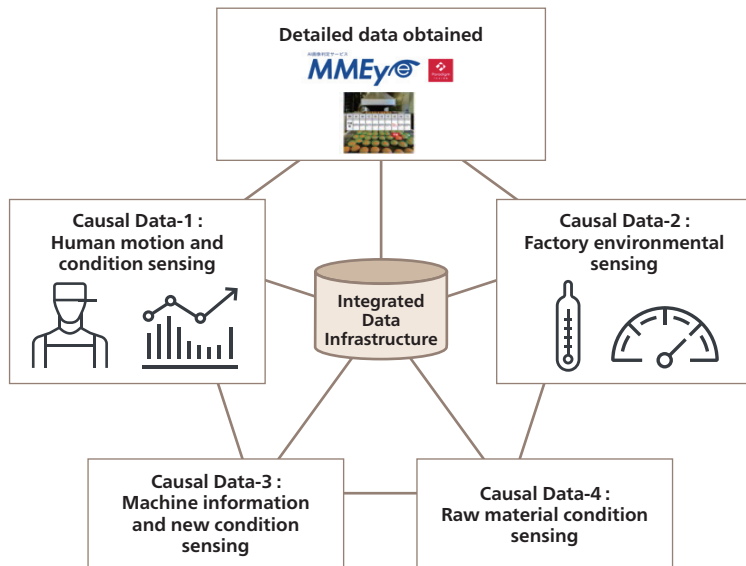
Detailed data obtained

MMEye

Causal Data-1 : Human motion and condition sensing

Causal Data-2 : Factory environmental sensing

Integrated Data Infrastructure

Causal Data-3 : Machine information and new condition sensing

Causal Data-4 : Raw material condition sensing